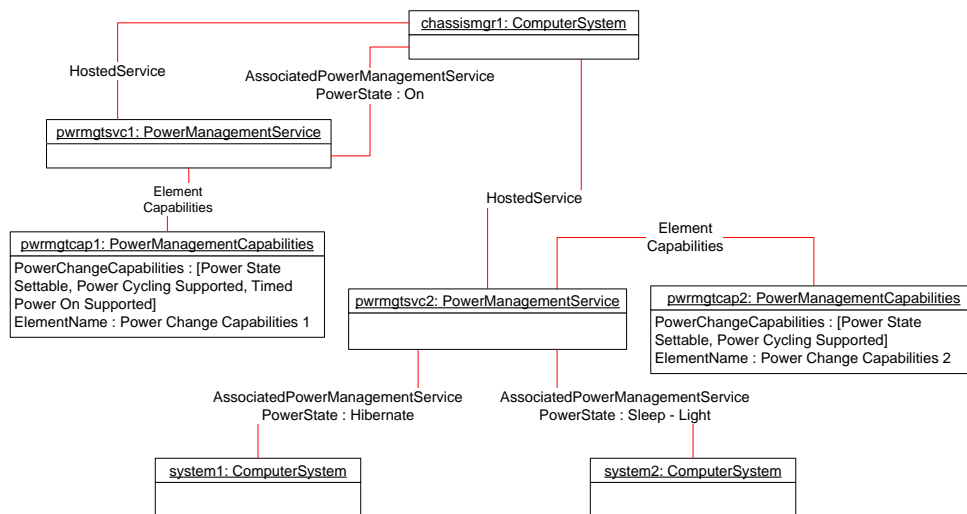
chassismgr1: ComputerSystem

HostedService

AssociatedPowerManagementService
PowerState : On

pwrmgtsvc1: PowerManagementService

Element
Capabilities

pwrmgtcap1: PowerManagementCapabilities

PowerChangeCapabilities : [Power State Settable, Power Cycling Supported, Timed Power On Supported]
ElementName : Power Change Capabilities 1

HostedService

Element
Capabilities

pwrmgtsvc2: PowerManagementService

pwrmgtcap2: PowerManagementCapabilities

PowerChangeCapabilities : [Power State Settable, Power Cycling Supported]
ElementName : Power Change Capabilities 2

AssociatedPowerManagementService
PowerState : Hibernate

AssociatedPowerManagementService
PowerState : Sleep - Light

system1: ComputerSystem

system2: ComputerSystem